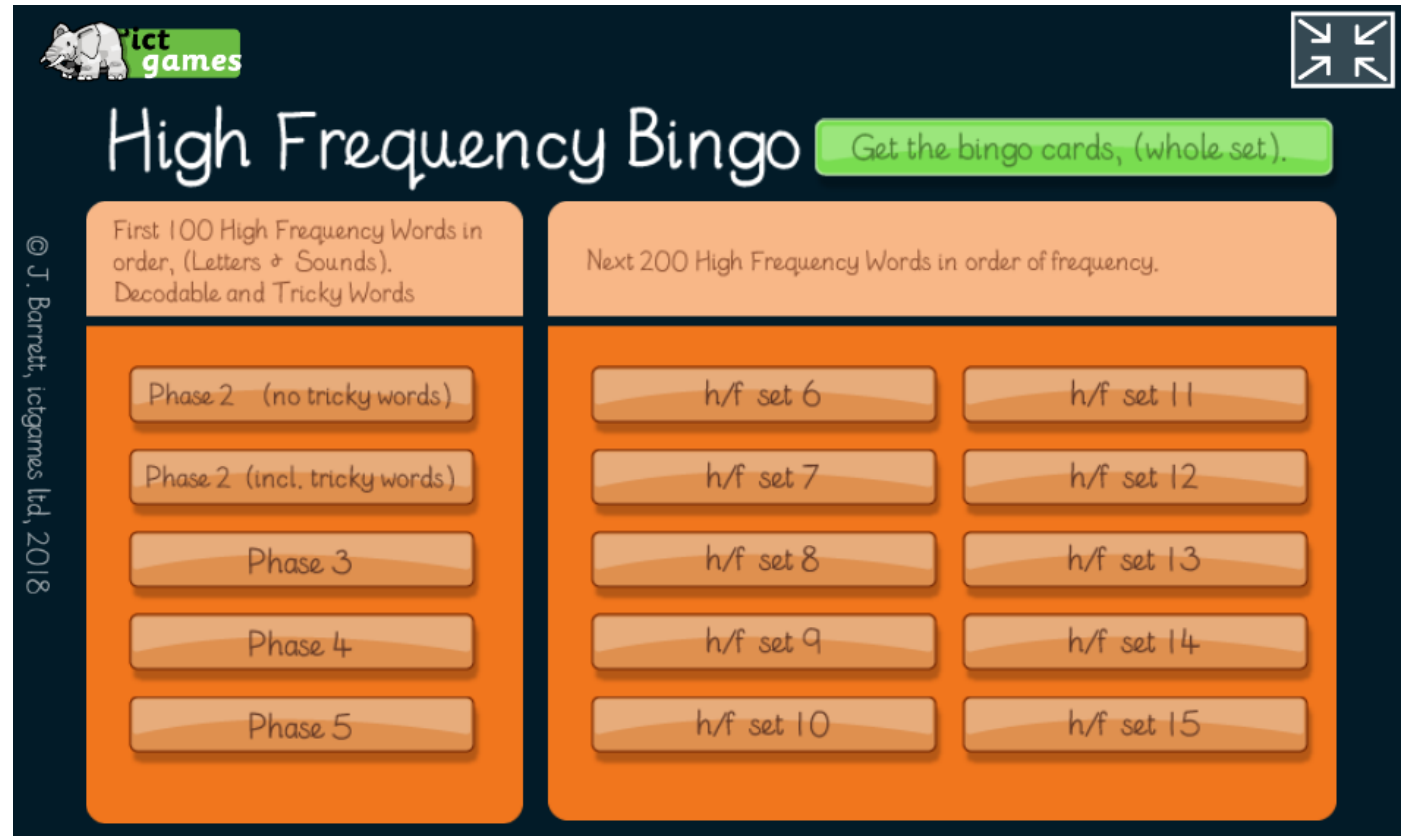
ict games

High Frequency Bingo

Get the bingo cards, (whole set).

© J. Barrett, ictgames ltd, 2018

First 100 High Frequency Words in order, (Letters & Sounds). Decodable and Tricky Words

Phase 2 (no tricky words)

Phase 2 (incl. tricky words)

Phase 3

Phase 4

Phase 5

Next 200 High Frequency Words in order of frequency.

h/f set 6

h/f set 11

h/f set 7

h/f set 12

h/f set 8

h/f set 13

h/f set 9

h/f set 14

h/f set 10

h/f set 15